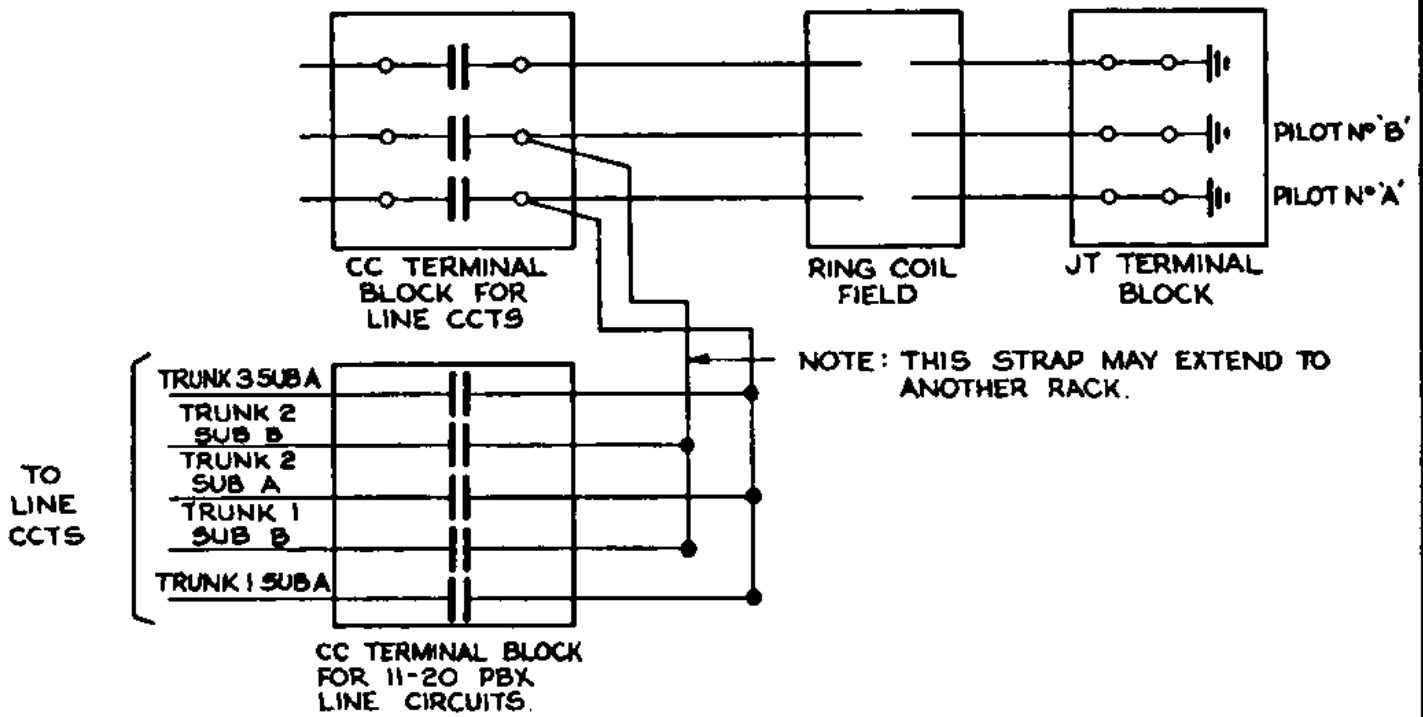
PILOT Nº 'B'

PILOT Nº 'A'

CC TERMINAL BLOCK FOR LINE CCTS

RING COIL FIELD

JT TERMINAL BLOCK

NOTE: THIS STRAP MAY EXTEND TO ANOTHER RACK.

TRUNK 3 SUB A

TRUNK 2 SUB B

TRUNK 2 SUB A

TRUNK 1 SUB B

TRUNK 1 SUB A

TO LINE CCTS

CC TERMINAL BLOCK FOR 11-20 PBX LINE CIRCUITS.